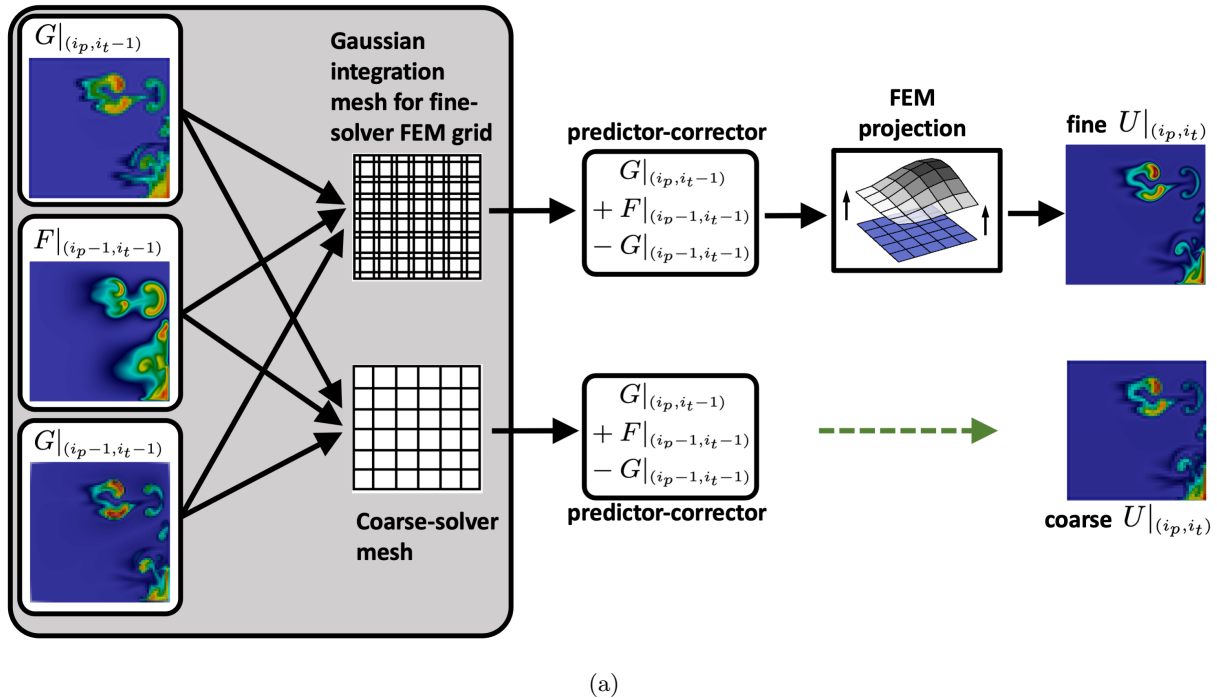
$G|_{(i_p,i_t-1)}$

$F|_{(i_p-1,i_t-1)}$

$G|_{(i_p-1,i_t-1)}$

Gaussian integration mesh for fine-solver FEM grid

Coarse-solver mesh

predictor-corrector

$G|_{(i_p,i_t-1)}$
$+ F|_{(i_p-1,i_t-1)}$
$- G|_{(i_p-1,i_t-1)}$

FEM projection

fine $U|_{(i_p,i_t)}$

$G|_{(i_p,i_t-1)}$
$+ F|_{(i_p-1,i_t-1)}$
$- G|_{(i_p-1,i_t-1)}$

predictor-corrector

coarse $U|_{(i_p,i_t)}$

(a)